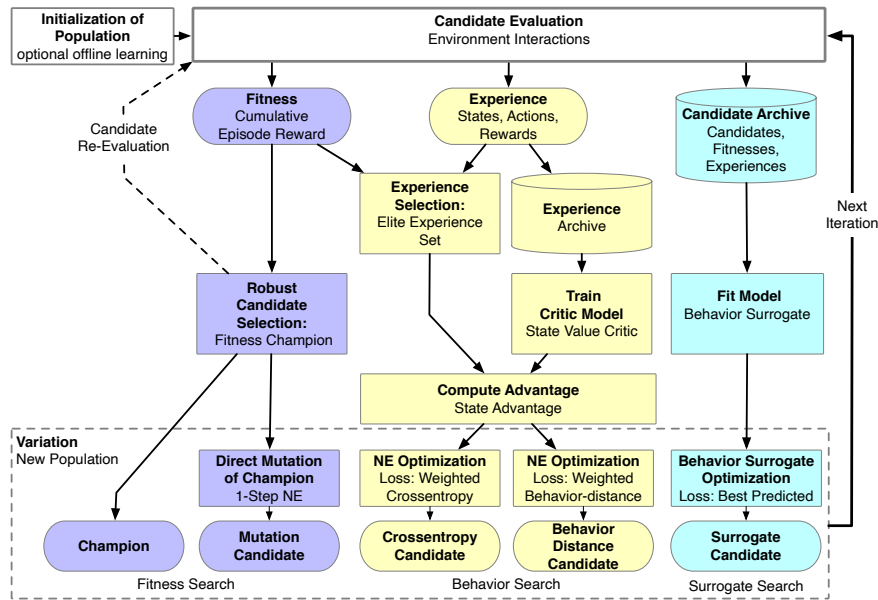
Initialization of Population
optional offline learning

Candidate Evaluation
Environment Interactions

Candidate Re-Evaluation

Fitness
Cumulative Episode Reward

Experience
States, Actions, Rewards

Candidate Archive
Candidates, Fitnesses, Experiences

Next Iteration

Experience Selection:
Elite Experience Set

Experience
Archive

Robust Candidate Selection:
Fitness Champion

Train Critic Model
State Value Critic

Fit Model
Behavior Surrogate

Compute Advantage
State Advantage

Variation
New Population

Direct Mutation of Champion
1-Step NE

NE Optimization
Loss: Weighted Crossentropy

NE Optimization
Loss: Weighted Behavior-distance

Behavior Surrogate Optimization
Loss: Best Predicted

Champion

Mutation Candidate

Crossentropy Candidate

Behavior Distance Candidate

Surrogate Candidate

Fitness Search

Behavior Search

Surrogate Search